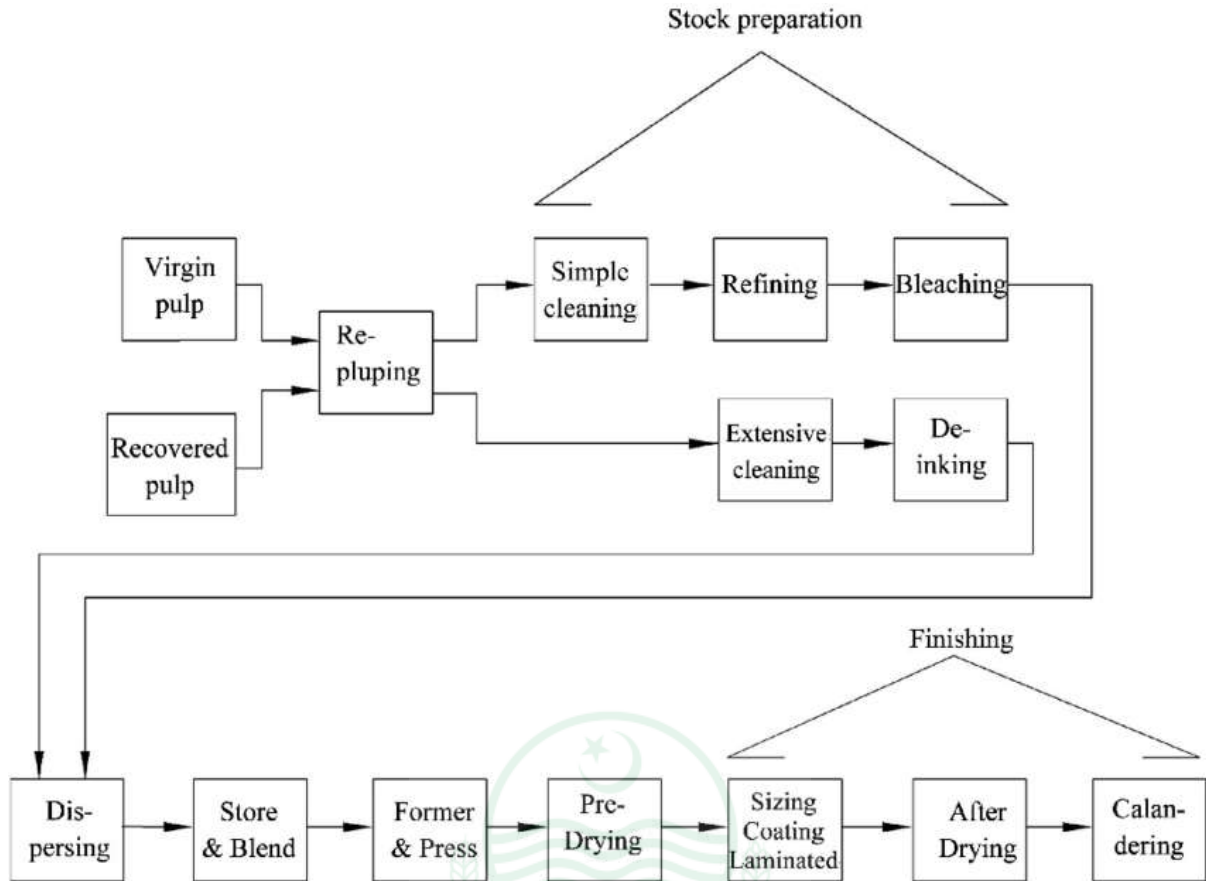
Stock preparation

Virgin pulp

Recovered pulp

Re-pluping

Simple cleaning

Refining

Bleaching

Extensive cleaning

De-inking

Finishing

Dis-persing

Store & Blend

Former & Press

Pre-Drying

Sizing Coating Laminated

After Drying

Calan-dering